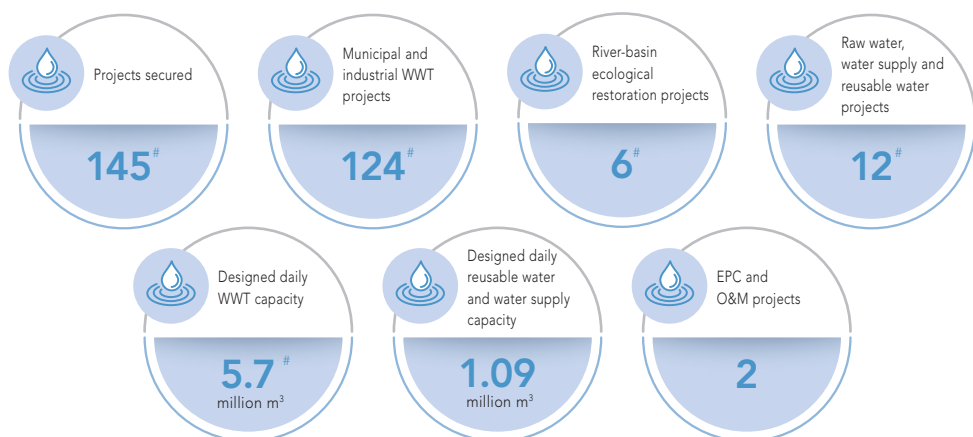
Projects secured

145#

Municipal and industrial WWT projects

124#

River-basin ecological restoration projects

6#

Raw water, water supply and reusable water projects

12#

Designed daily WWT capacity

5.7# million $m^3$

Designed daily reusable water and water supply capacity

1.09 million $m^3$

EPC and O&M projects

2